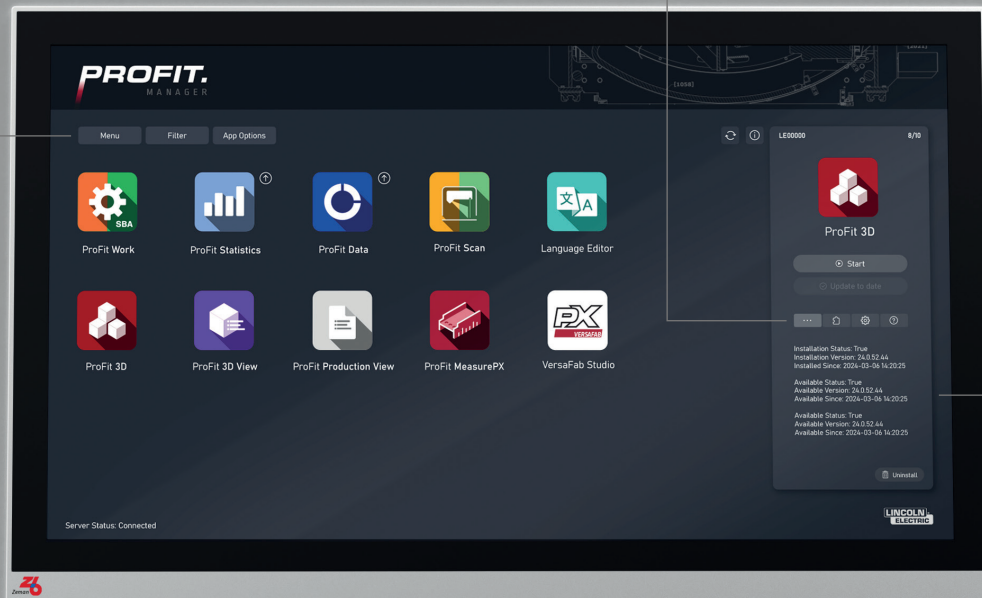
PROFIT.
MANAGER

(1056)

Menu
Filter
App Options

SBA
ProFit Work
ProFit Statistics
ProFit Data
ProFit Scan
Language Editor

ProFit 3D
ProFit 3D View
ProFit Production View
ProFit MeasurePX
PX
VERSAFAB
VersaFab Studio

LE00000
8/10

ProFit 3D

Start
Update to date

...

Installation Status: True
Installation Version: 24.0.52.44
Installed Since: 2024-03-06 14:20:25

Available Status: True
Available Version: 24.0.52.44
Available Since: 2024-03-06 14:20:25

Available Status: True
Available Version: 24.0.52.44
Available Since: 2024-03-06 14:20:25

Uninstall

Server Status: Connected

LINCOLN ELECTRIC

Zeman